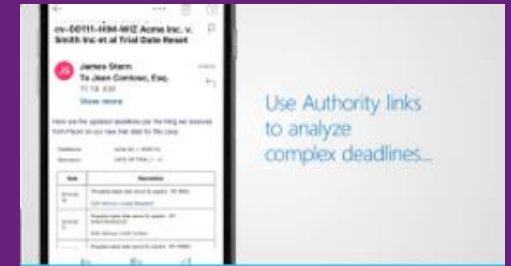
cv-00111-HIM-WIZ Acme Inc. v. Smith Inc et al Trial Date Reset

James Stern
To Jean Contoso, Esq.
11:18 AM
View more

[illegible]

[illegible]

| Date | Description |
|---|---|
| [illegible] | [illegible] |
| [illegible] | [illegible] |
| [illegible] | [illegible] |

Use Authority links to analyze complex deadlines...